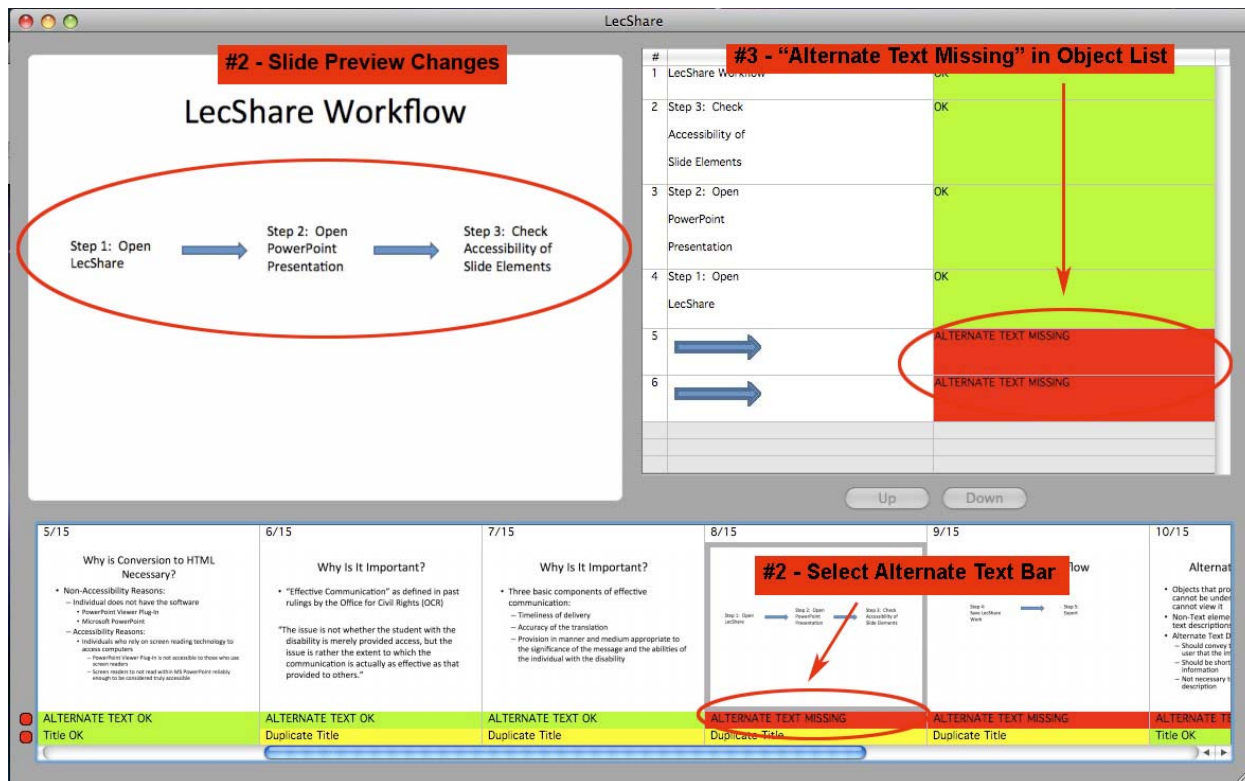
LecShare

#2 - Slide Preview Changes

LecShare Workflow

Step 1: Open LecShare

Step 2: Open PowerPoint Presentation

Step 3: Check Accessibility of Slide Elements

#3 - “Alternate Text Missing” in Object List

| # | | |
|---|---|---|
| 1 | LecShare Workflow | OK |
| 2 | Step 3: Check Accessibility of Slide Elements | OK |
| 3 | Step 2: Open PowerPoint Presentation | OK |
| 4 | Step 1: Open LecShare | OK |
| 5 | | ALTERNATE TEXT MISSING |
| 6 | | ALTERNATE TEXT MISSING |

Up Down

5/15
Why is Conversion to HTML Necessary?
• Non-Accessibility Reasons:
– Individual does not have the software
• PowerPoint Viewer Plug-In
• Microsoft PowerPoint
– Accessibility Reasons:
• Individuals who rely on screen reading technology to access computers
– PowerPoint Viewer Plug-In is not accessible to those who use screen readers
– Screen readers to not read within MS PowerPoint reliably enough to be considered truly accessible
ALTERNATE TEXT OK
Title OK

6/15
Why Is It Important?
• “Effective Communication” as defined in past rulings by the Office for Civil Rights (OCR)
“The issue is not whether the student with the disability is merely provided access, but the issue is rather the extent to which the communication is actually as effective as that provided to others.”
ALTERNATE TEXT OK
Duplicate Title

7/15
Why Is It Important?
• Three basic components of effective communication:
– Timeliness of delivery
– Accuracy of the translation
– Provision in manner and medium appropriate to the significance of the message and the abilities of the individual with the disability
ALTERNATE TEXT OK
Duplicate Title

8/15
#2 - Select Alternate Text Bar
Step 1: Open LecShare
Step 2: Open PowerPoint Presentation
Step 3: Check Accessibility of Slide Elements
ALTERNATE TEXT MISSING
Duplicate Title

9/15
flow
Step 4: Save LecShare Work
Step 5: Export
ALTERNATE TEXT MISSING
Duplicate Title

10/15
Alternat
• Objects that pro cannot be under cannot view it
• Non-Text eleme text description
• Alternate Text D
– Should convey t user that the im
– Should be short information
– Not necessary t description
ALTERNATE TE
Title OK